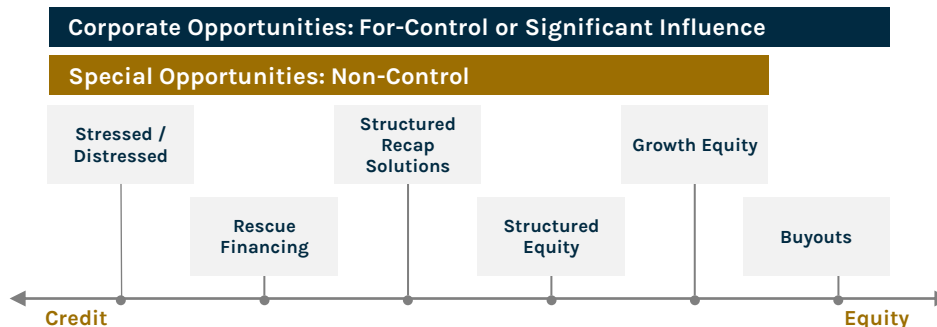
Corporate Opportunities: For-Control or Significant Influence

Special Opportunities: Non-Control

Stressed / Distressed

Rescue Financing

Structured Recap Solutions

Structured Equity

Growth Equity

Buyouts

Credit

Equity